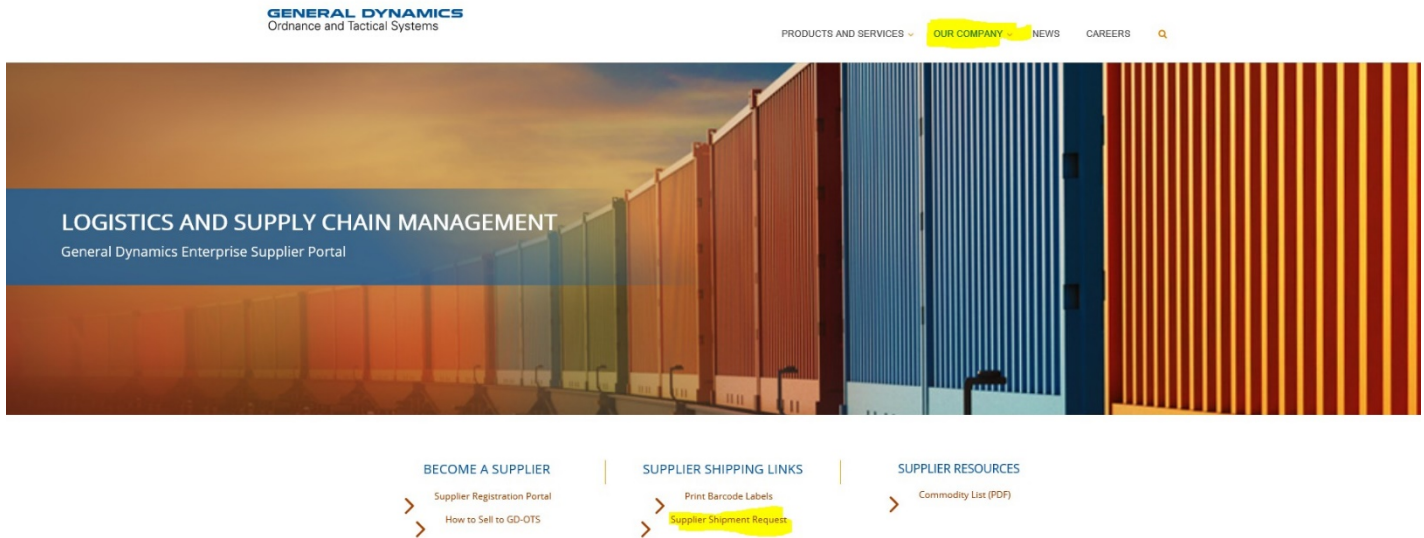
GENERAL DYNAMICS
Ordnance and Tactical Systems

PRODUCTS AND SERVICES OUR COMPANY NEWS CAREERS

LOGISTICS AND SUPPLY CHAIN MANAGEMENT
General Dynamics Enterprise Supplier Portal

BECOME A SUPPLIER
Supplier Registration Portal
How to Sell to GD-OTS

SUPPLIER SHIPPING LINKS
Print Barcode Labels
Supplier Shipment Request

SUPPLIER RESOURCES
Commodity List (PDF)